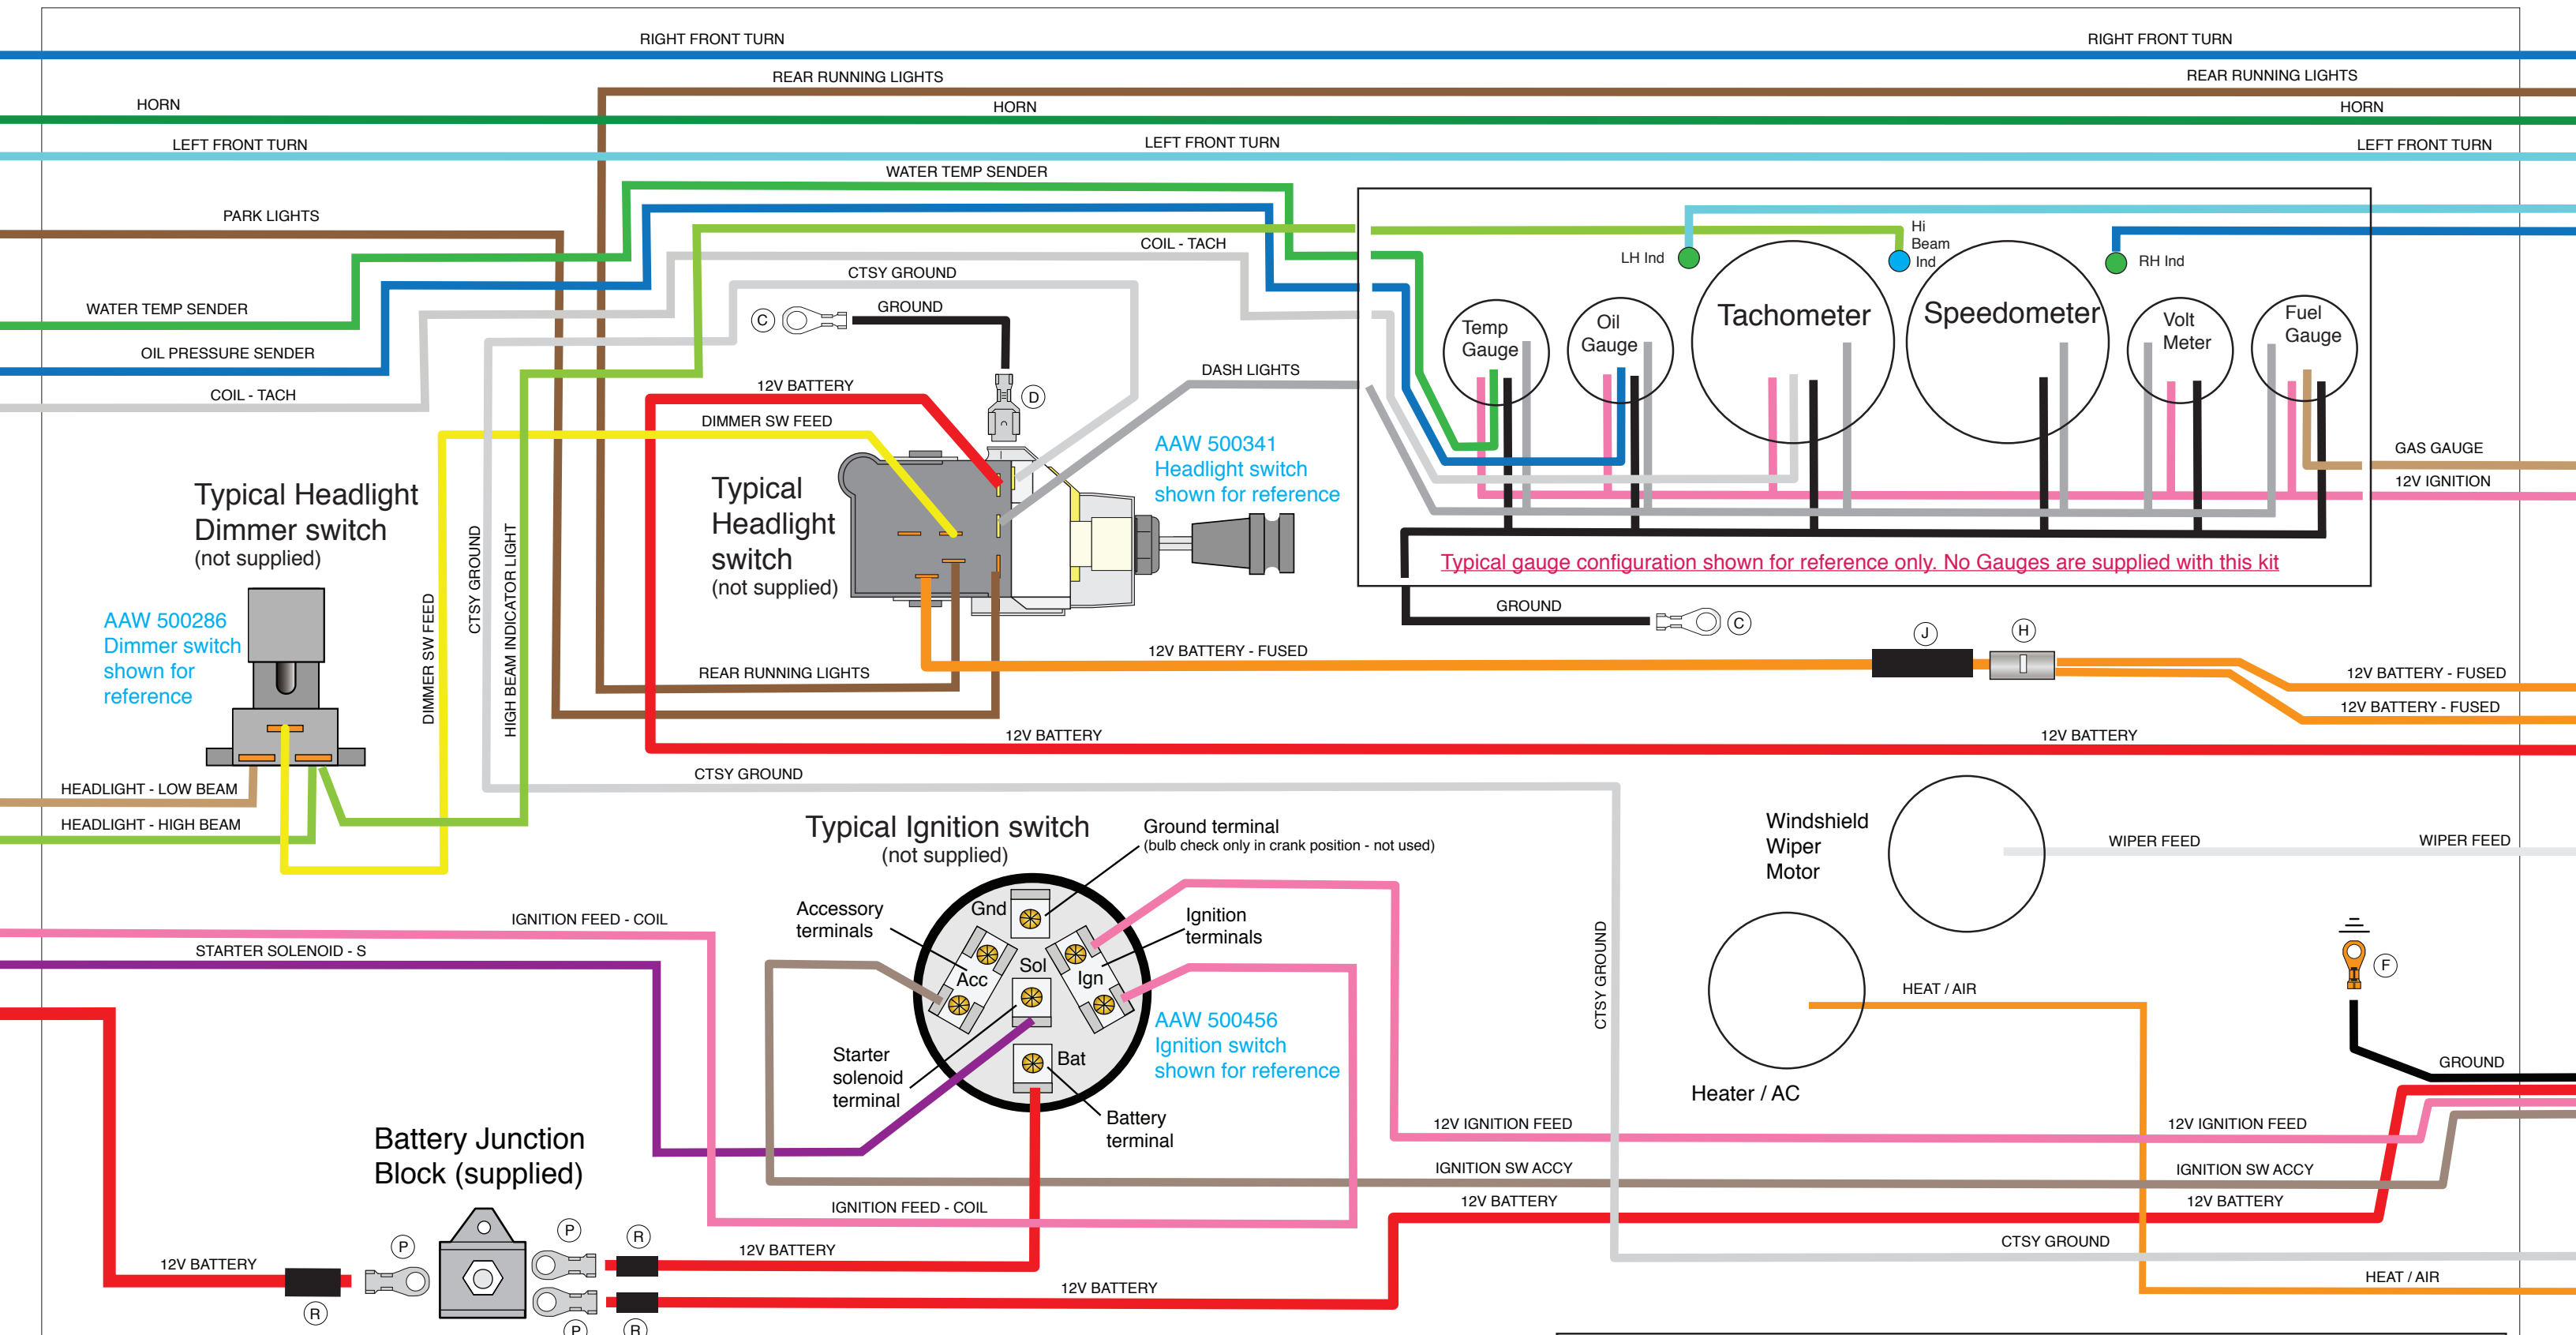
RIGHT FRONT TURN
RIGHT FRONT TURN
REAR RUNNING LIGHTS
REAR RUNNING LIGHTS
HORN
HORN
HORN
LEFT FRONT TURN
LEFT FRONT TURN
LEFT FRONT TURN
WATER TEMP SENDER
PARK LIGHTS
COIL - TACH
CTSY GROUND
GROUND
WATER TEMP SENDER
OIL PRESSURE SENDER
COIL - TACH
C
D
12V BATTERY
DASH LIGHTS
DIMMER SW FEED
Hi Beam Ind
LH Ind
RH Ind
Temp Gauge
Oil Gauge
Tachometer
Speedometer
Volt Meter
Fuel Gauge
GAS GAUGE
12V IGNITION
AAW 500341 Headlight switch shown for reference
Typical Headlight switch (not supplied)
Typical Headlight Dimmer switch (not supplied)
Typical gauge configuration shown for reference only. No Gauges are supplied with this kit
GROUND
C
J
H
AAW 500286 Dimmer switch shown for reference
DIMMER SW FEED
CTSY GROUND
HIGH BEAM INDICATOR LIGHT
12V BATTERY - FUSED
12V BATTERY - FUSED
12V BATTERY - FUSED
REAR RUNNING LIGHTS
12V BATTERY
12V BATTERY
CTSY GROUND
HEADLIGHT - LOW BEAM
HEADLIGHT - HIGH BEAM
Typical Ignition switch (not supplied)
Ground terminal (bulb check only in crank position - not used)
Windshield Wiper Motor
WIPER FEED
WIPER FEED
Accessory terminals
Gnd
Ignition terminals
IGNITION FEED - COIL
STARTER SOLENOID - S
Acc
Sol
Ign
CTSY GROUND
F
HEAT / AIR
AAW 500456 Ignition switch shown for reference
Starter solenoid terminal
Bat
GROUND
Heater / AC
Battery terminal
12V IGNITION FEED
12V IGNITION FEED
Battery Junction Block (supplied)
IGNITION SW ACCY
IGNITION SW ACCY
12V BATTERY
12V BATTERY
IGNITION FEED - COIL
P
P
R
12V BATTERY
CTSY GROUND
12V BATTERY
HEAT / AIR
12V BATTERY
R
P
R